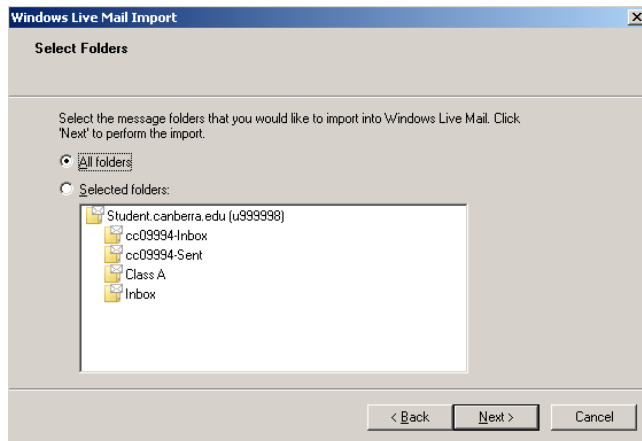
Windows Live Mail Import

Select Folders

Select the message folders that you would like to import into Windows Live Mail. Click 'Next' to perform the import.

All folders

Selected folders:

Student.canberra.edu (u999998)
cc09994-Inbox
cc09994-Sent
Class A
Inbox

< Back
Next >
Cancel